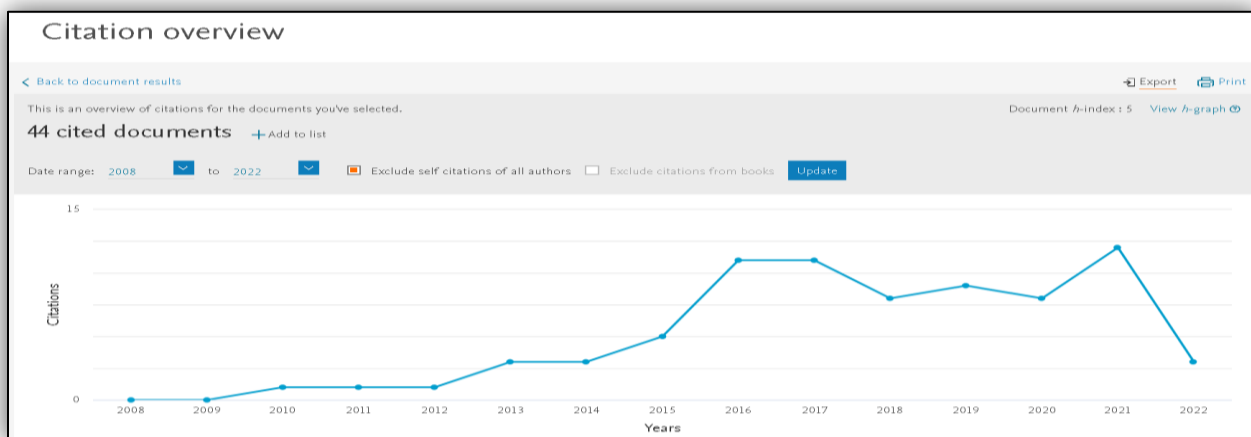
Citation overview

< Back to document results

Export Print

This is an overview of citations for the documents you've selected.

Document $h$-index : 5 View $h$-graph

44 cited documents + Add to list

Date range: 2008 to 2022 Exclude self citations of all authors Exclude citations from books Update

15

0

Citations

2008 2009 2010 2011 2012 2013 2014 2015 2016 2017 2018 2019 2020 2021 2022

Years